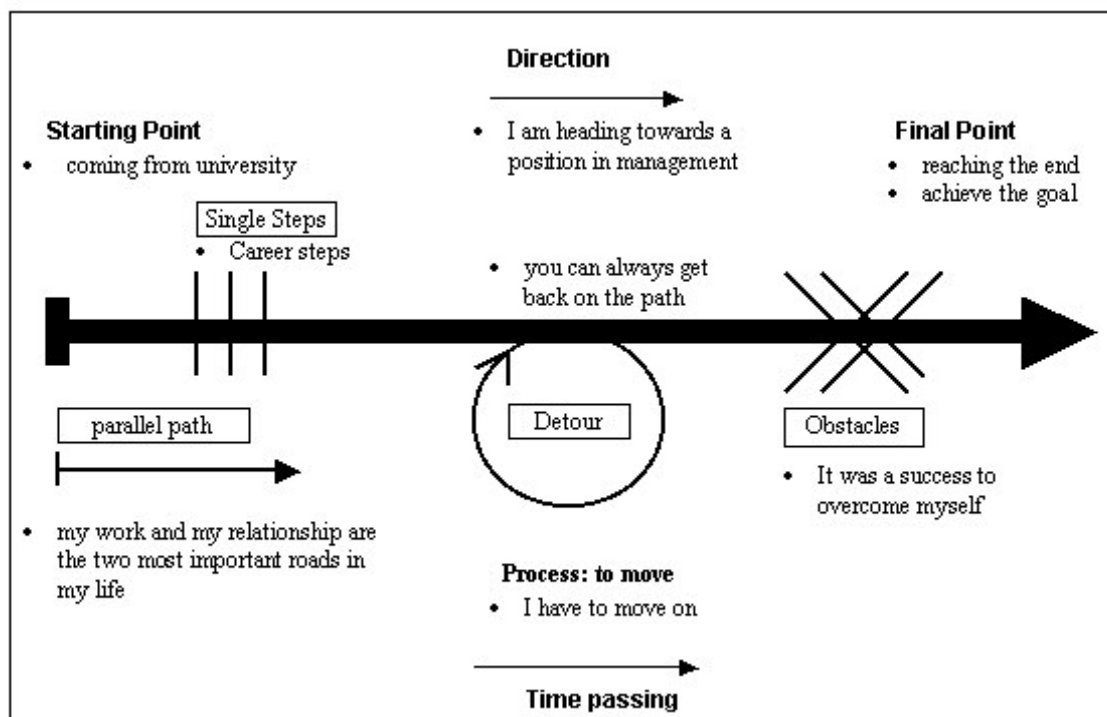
Direction

Starting Point
• coming from university

• I am heading towards a position in management

Final Point
• reaching the end
• achieve the goal

Single Steps
• Career steps

• you can always get back on the path

parallel path

Detour

Obstacles

• It was a success to overcome myself

• my work and my relationship are the two most important roads in my life

Process: to move
• I have to move on

Time passing